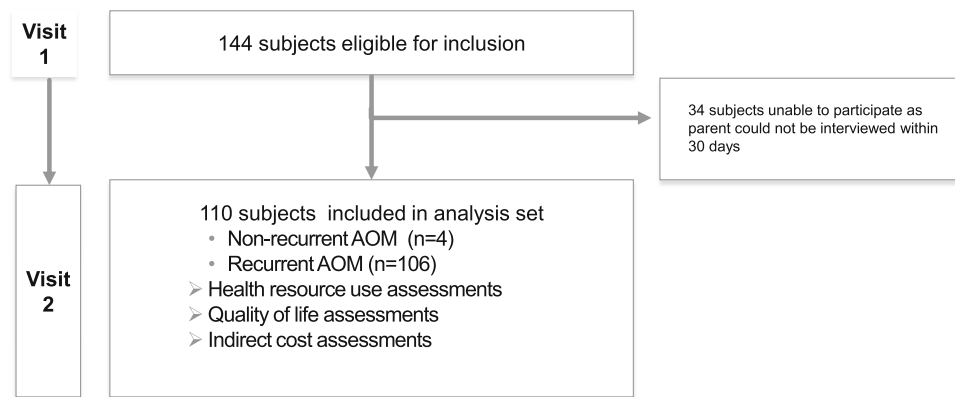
Visit 1

144 subjects eligible for inclusion

34 subjects unable to participate as parent could not be interviewed within 30 days

Visit 2

110 subjects included in analysis set
• Non-recurrent AOM (n=4)
• Recurrent AOM (n=106)
➢ Health resource use assessments
➢ Quality of life assessments
➢ Indirect cost assessments